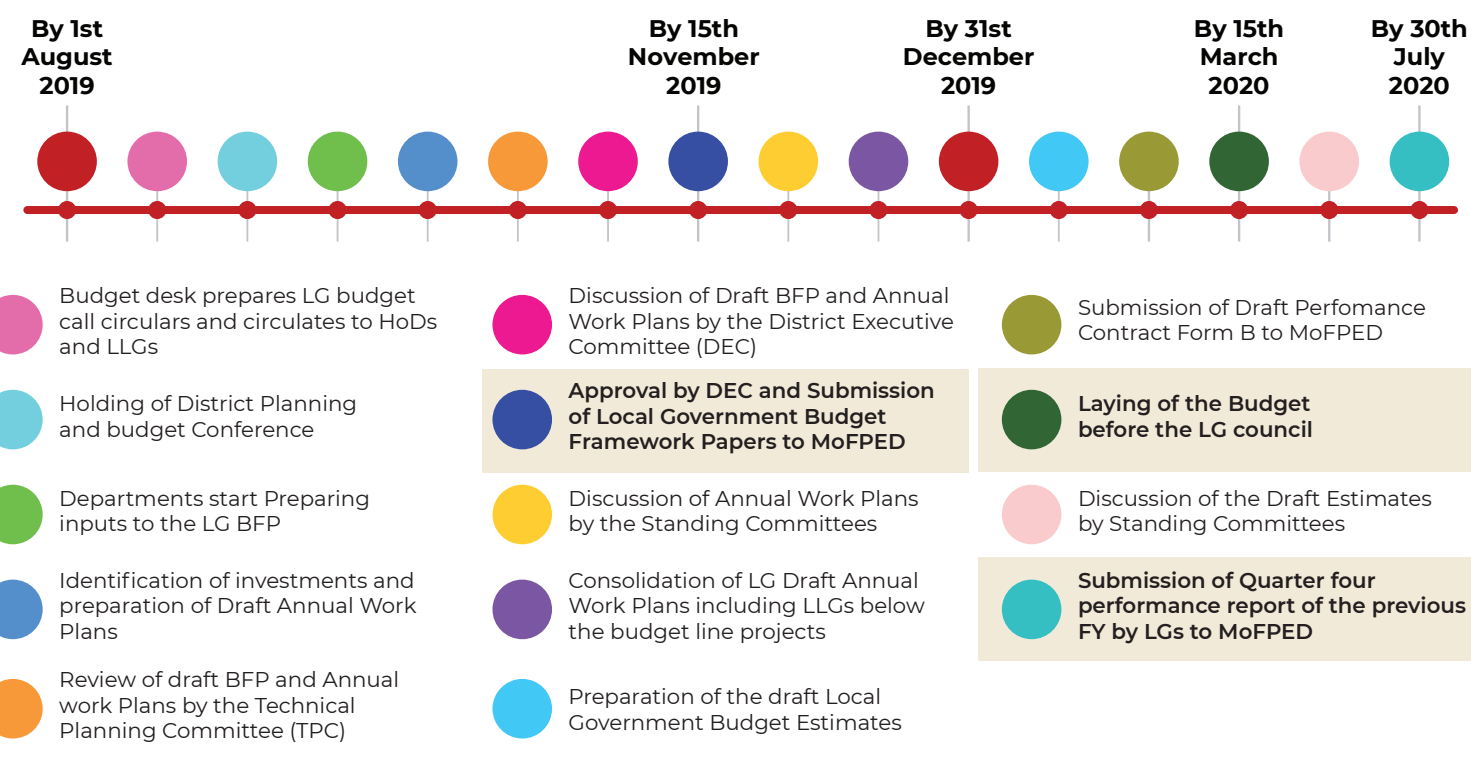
By 1st August 2019

By 15th November 2019

By 31st December 2019

By 15th March 2020

By 30th July 2020

Budget desk prepares LG budget call circulars and circulates to HoDs and LLGs

Holding of District Planning and budget Conference

Departments start Preparing inputs to the LG BFP

Identification of investments and preparation of Draft Annual Work Plans

Review of draft BFP and Annual work Plans by the Technical Planning Committee (TPC)

Discussion of Draft BFP and Annual Work Plans by the District Executive Committee (DEC)

**Approval by DEC and Submission of Local Government Budget Framework Papers to MoFPED**

Discussion of Annual Work Plans by the Standing Committees

Consolidation of LG Draft Annual Work Plans including LLGs below the budget line projects

Preparation of the draft Local Government Budget Estimates

Submission of Draft Perfomance Contract Form B to MoFPED

**Laying of the Budget before the LG council**

Discussion of the Draft Estimates by Standing Committees

**Submission of Quarter four performance report of the previous FY by LGs to MoFPED**